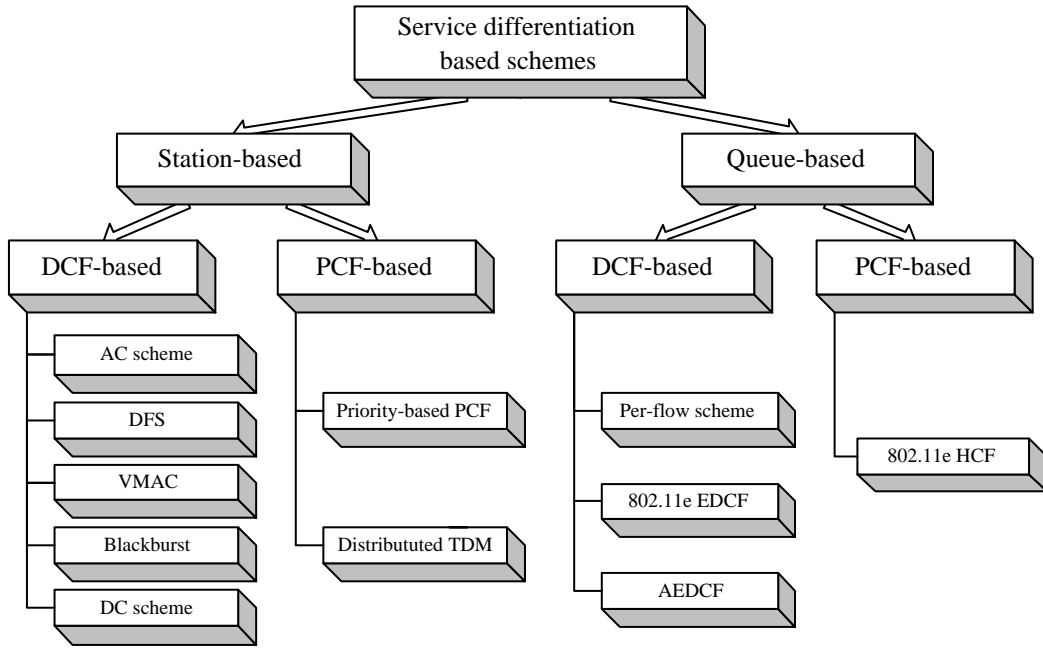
Service differentiation based schemes

Station-based

Queue-based

DCF-based

PCF-based

DCF-based

PCF-based

AC scheme

DFS

VMAC

Blackburst

DC scheme

Priority-based PCF

Distribututed TDM

Per-flow scheme

802.11e EDCF

AEDCF

802.11e HCF